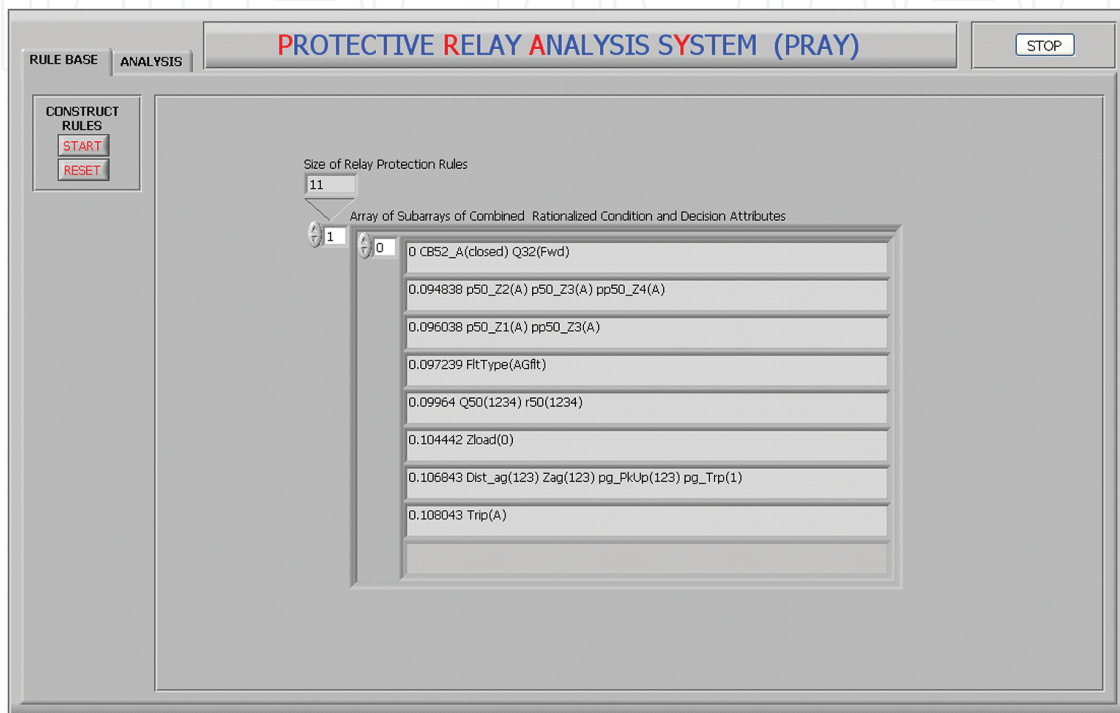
RULE BASE

ANALYSIS

PROTECTIVE RELAY ANALYSIS SYSTEM (PRAY)

STOP

CONSTRUCT RULES

START

RESET

Size of Relay Protection Rules

11

Array of Subarrays of Combined Rationalized Condition and Decision Attributes

1

0

0 CB52_A(closed) Q32(Fwd)

0.094838 p50_Z2(A) p50_Z3(A) pp50_Z4(A)

0.096038 p50_Z1(A) pp50_Z3(A)

0.097239 FltType(AGflt)

0.09964 Q50(1234) r50(1234)

0.104442 Zload(0)

0.106843 Dist_ag(123) Zag(123) pg_PkUp(123) pg_Trp(1)

0.108043 Trip(A)